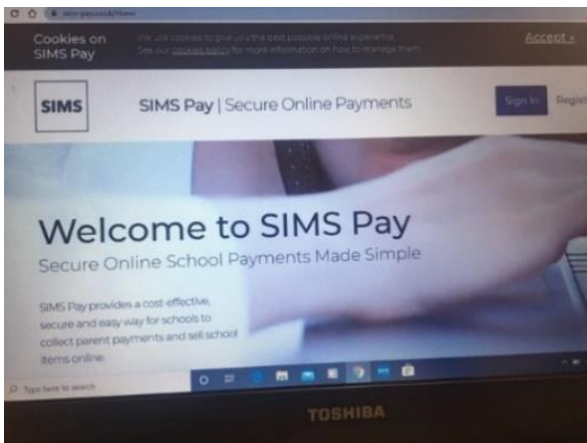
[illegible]

Cookies on SIMS Pay

We use cookies to give you the best possible online experience. See our cookies policy for more information on how to manage them.

Accept x

SIMS

SIMS Pay | Secure Online Payments

Sign In

Regist

Welcome to SIMS Pay

Secure Online School Payments Made Simple

SIMS Pay provides a cost-effective, secure and easy way for schools to collect parent payments and sell school items online.

Type here to search

TOSHIBA